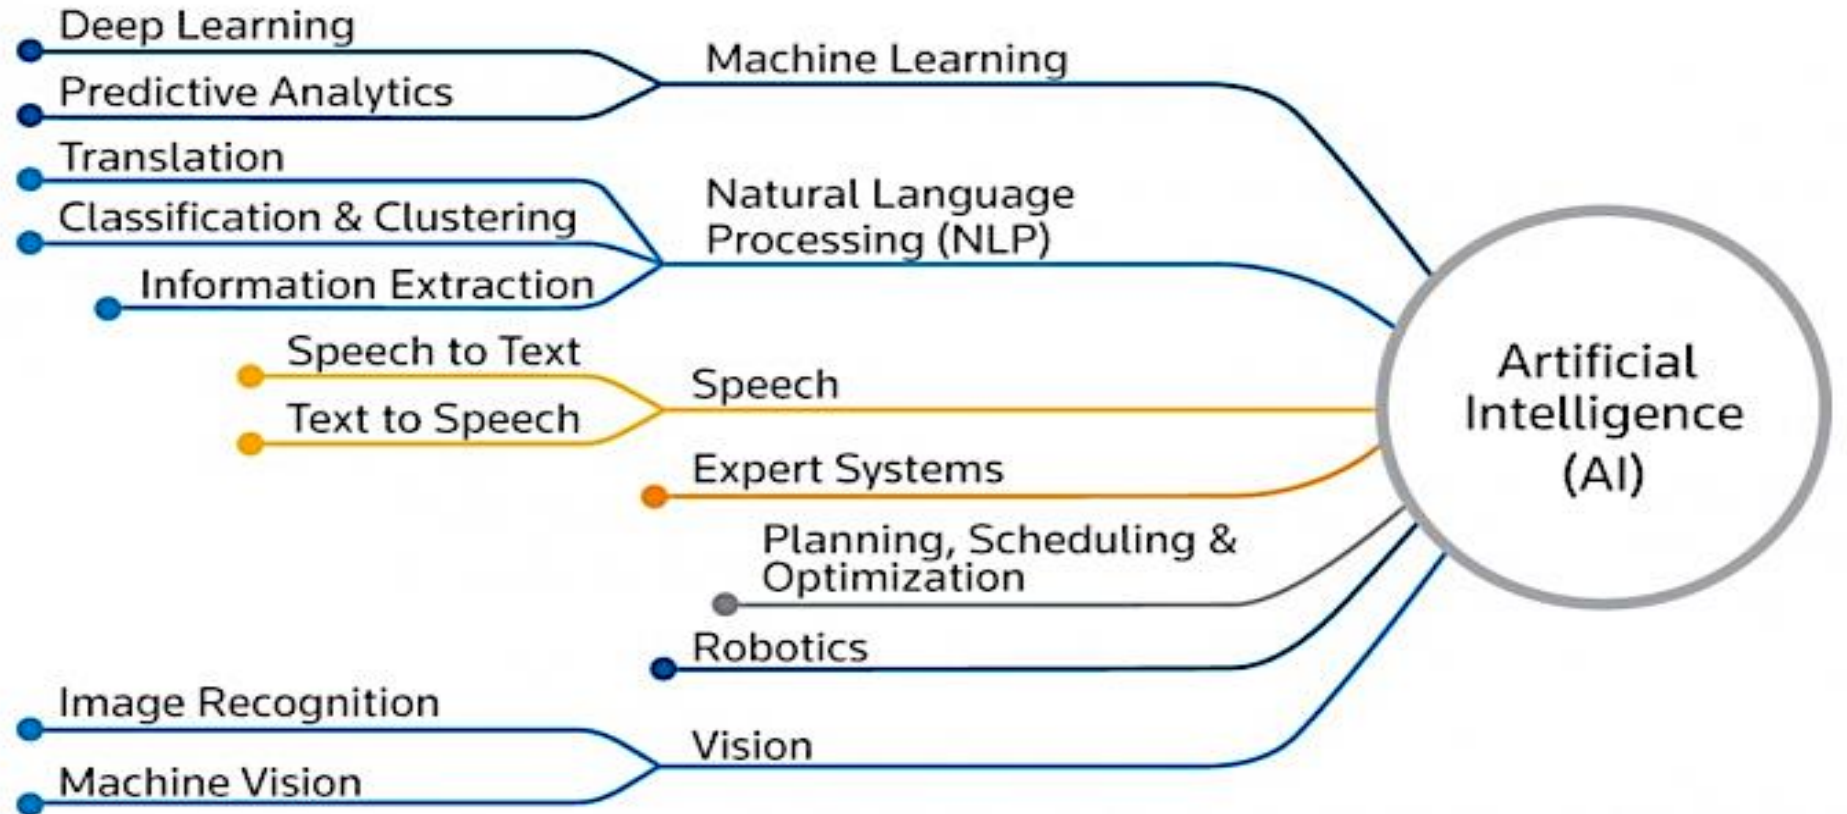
Deep Learning
Predictive Analytics
Machine Learning
Translation
Classification & Clustering
Information Extraction
Natural Language Processing (NLP)
Speech to Text
Text to Speech
Speech
Expert Systems
Planning, Scheduling & Optimization
Robotics
Image Recognition
Machine Vision
Vision
Artificial Intelligence (AI)